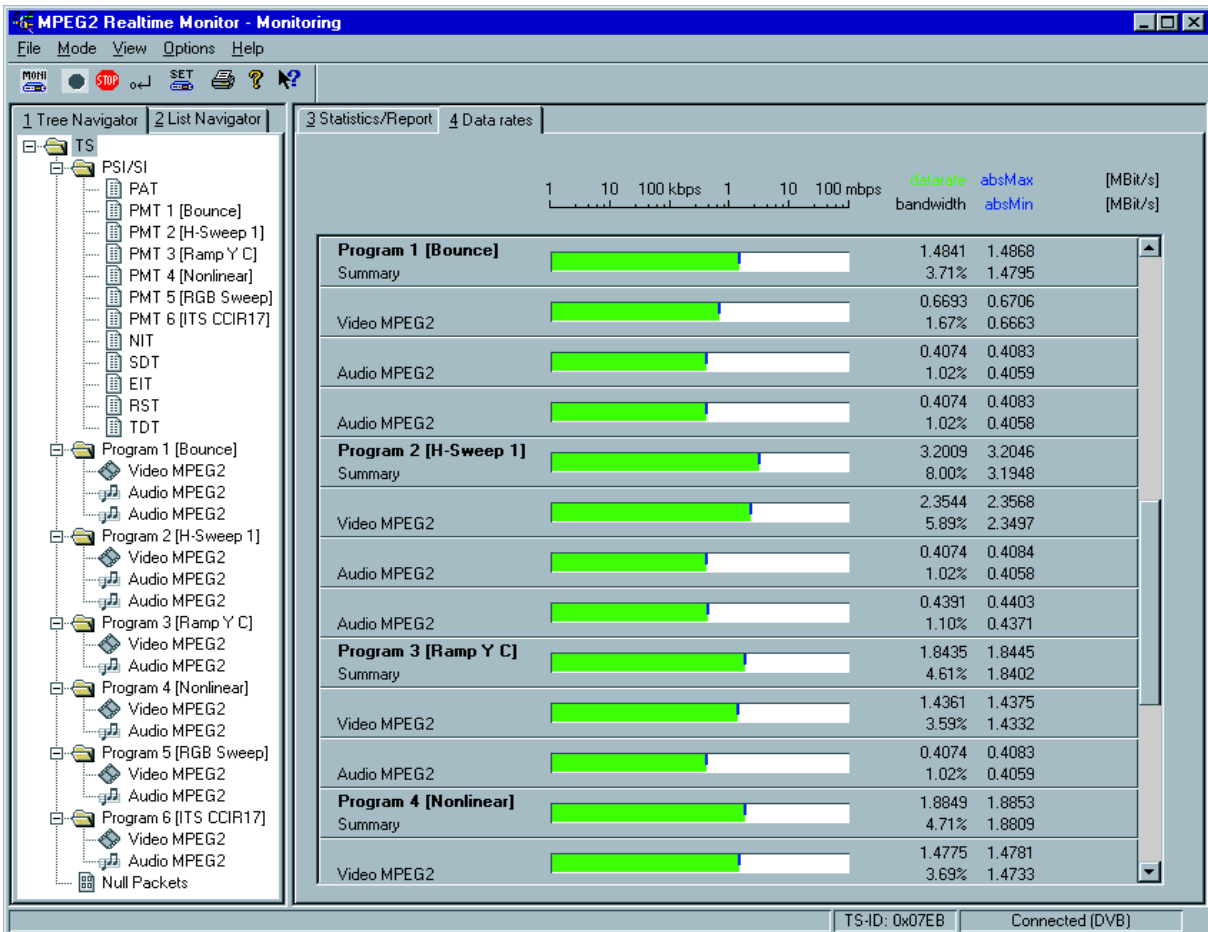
MPEG2 Realtime Monitor - Monitoring

File Mode View Options Help

MONI STOP SET

1 Tree Navigator | 2 List Navigator

TS
PSI/SI
PAT
PMT 1 [Bounce]
PMT 2 [H-Sweep 1]
PMT 3 [Ramp Y C]
PMT 4 [Nonlinear]
PMT 5 [RGB Sweep]
PMT 6 [ITS CCIR17]
NIT
SDT
EIT
RST
TDT
Program 1 [Bounce]
Video MPEG2
Audio MPEG2
Audio MPEG2
Program 2 [H-Sweep 1]
Video MPEG2
Audio MPEG2
Audio MPEG2
Program 3 [Ramp Y C]
Video MPEG2
Audio MPEG2
Program 4 [Nonlinear]
Video MPEG2
Audio MPEG2
Program 5 [RGB Sweep]
Video MPEG2
Audio MPEG2
Program 6 [ITS CCIR17]
Video MPEG2
Audio MPEG2
Null Packets

3 Statistics/Report | 4 Data rates

1 10 100 kbps 1 10 100 mbps

datarate absMax [MBit/s]
bandwidth absMin [MBit/s]

| | | | |
|---|---|---|---|
| Program 1 [Bounce] Summary | | 1.4841 3.71% | 1.4868 1.4795 |
| Video MPEG2 | | 0.6693 1.67% | 0.6706 0.6663 |
| Audio MPEG2 | | 0.4074 1.02% | 0.4083 0.4059 |
| Audio MPEG2 | | 0.4074 1.02% | 0.4083 0.4058 |
| Program 2 [H-Sweep 1] Summary | | 3.2009 8.00% | 3.2046 3.1948 |
| Video MPEG2 | | 2.3544 5.89% | 2.3568 2.3497 |
| Audio MPEG2 | | 0.4074 1.02% | 0.4084 0.4058 |
| Audio MPEG2 | | 0.4391 1.10% | 0.4403 0.4371 |
| Program 3 [Ramp Y C] Summary | | 1.8435 4.61% | 1.8445 1.8402 |
| Video MPEG2 | | 1.4361 3.59% | 1.4375 1.4332 |
| Audio MPEG2 | | 0.4074 1.02% | 0.4083 0.4059 |
| Program 4 [Nonlinear] Summary | | 1.8849 4.71% | 1.8853 1.8809 |
| Video MPEG2 | | 1.4775 3.69% | 1.4781 1.4733 |

TS-ID: 0x07EB | Connected (DVB)